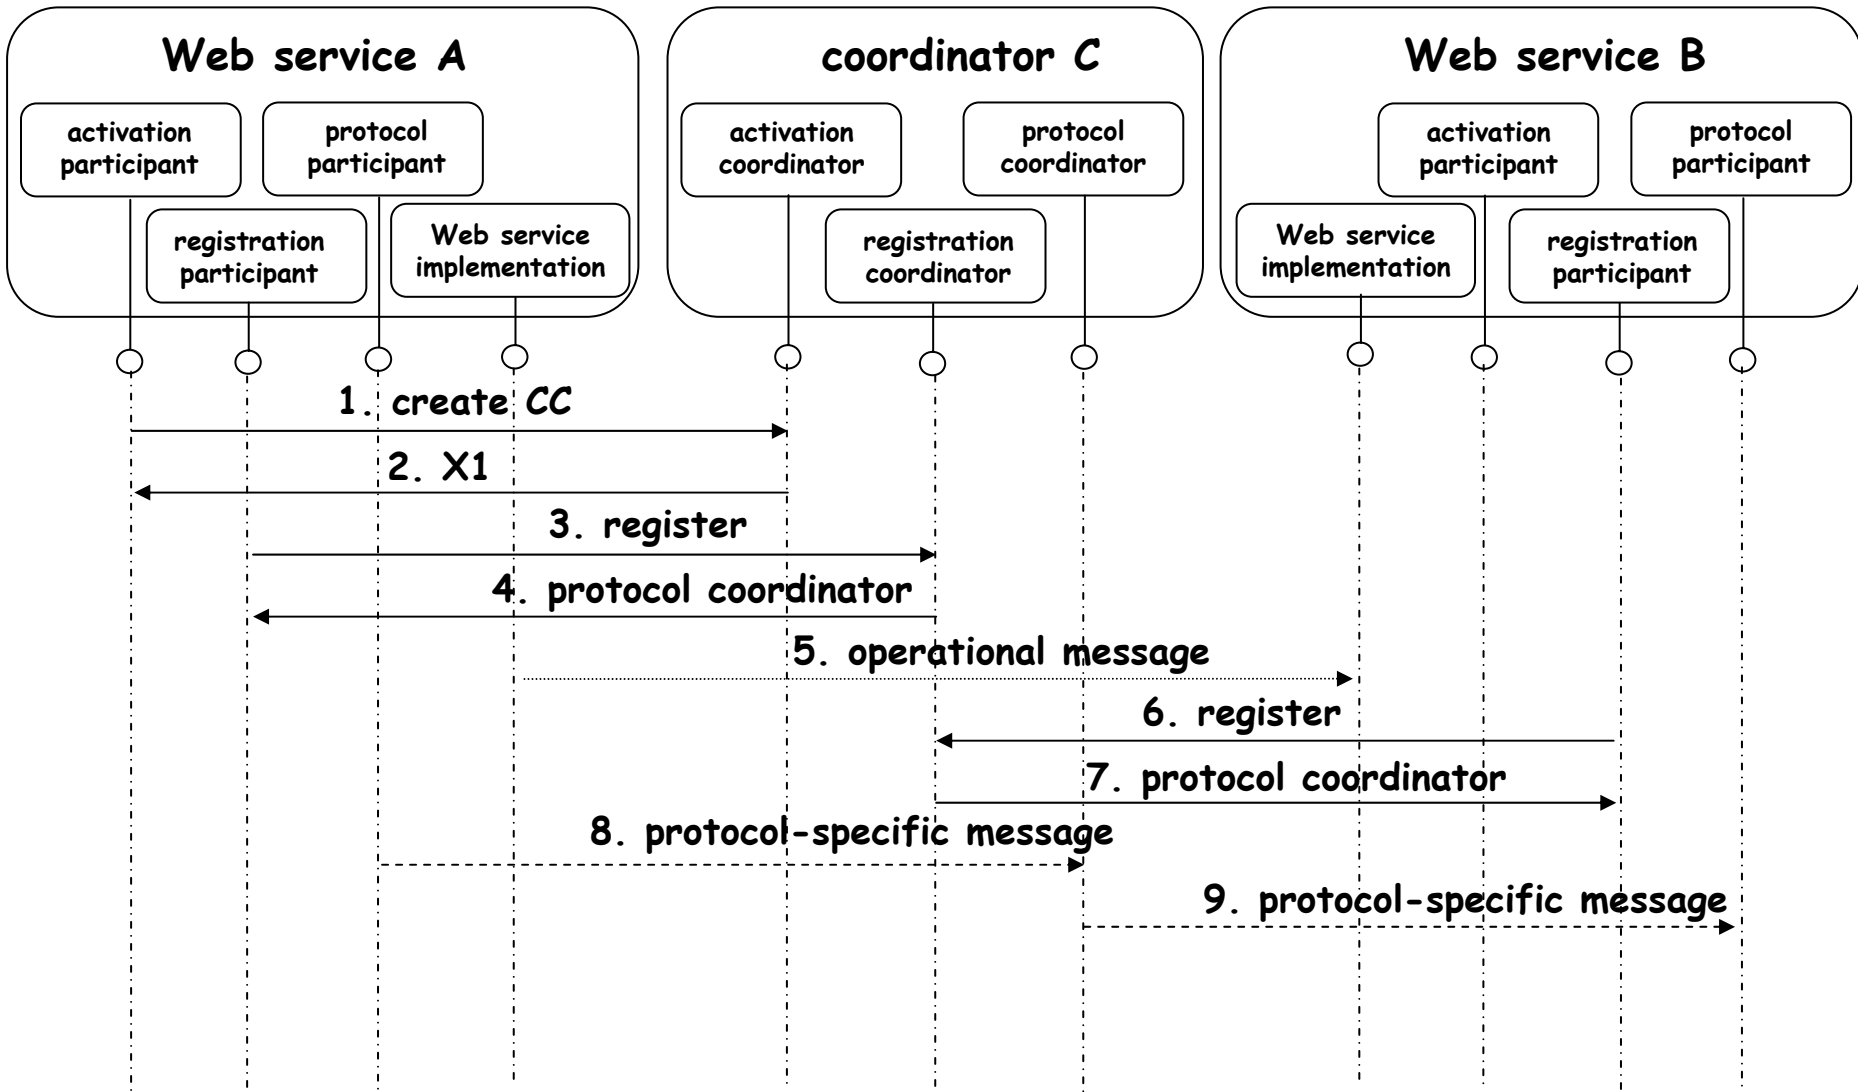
Web service A

activation participant

protocol participant

registration participant

Web service implementation

coordinator C

activation coordinator

protocol coordinator

registration coordinator

Web service B

activation participant

protocol participant

Web service implementation

registration participant

1. create CC

2. X1

3. register

4. protocol coordinator

5. operational message

6. register

7. protocol coordinator

8. protocol-specific message

9. protocol-specific message